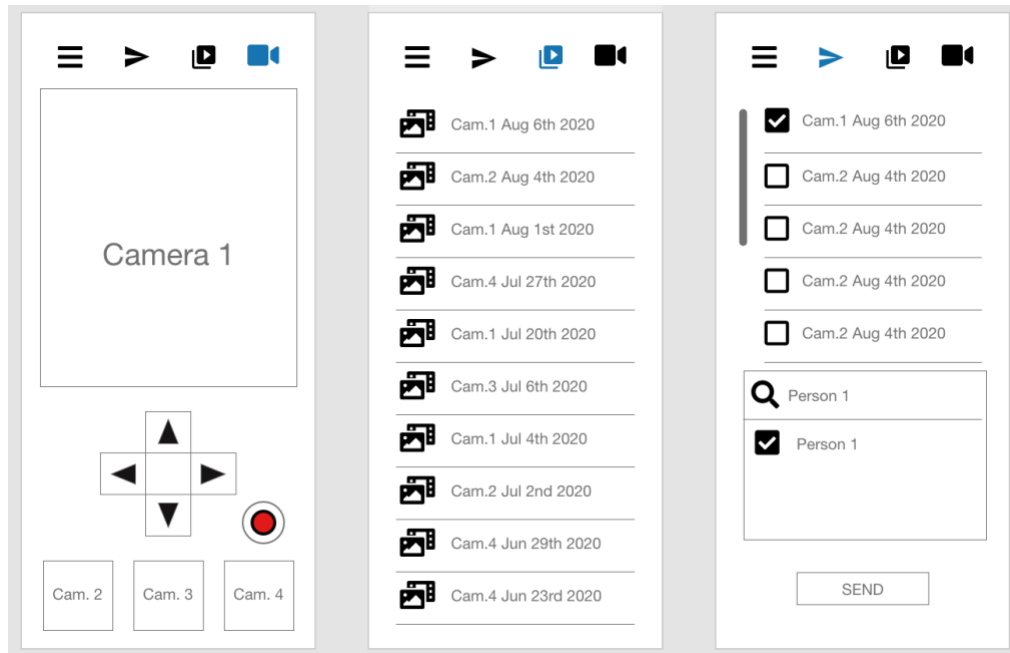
Camera 1

Cam. 2
Cam. 3
Cam. 4

Cam.1 Aug 6th 2020
Cam.2 Aug 4th 2020
Cam.1 Aug 1st 2020
Cam.4 Jul 27th 2020
Cam.1 Jul 20th 2020
Cam.3 Jul 6th 2020
Cam.1 Jul 4th 2020
Cam.2 Jul 2nd 2020
Cam.4 Jun 29th 2020
Cam.4 Jun 23rd 2020

Cam.1 Aug 6th 2020
Cam.2 Aug 4th 2020
Cam.2 Aug 4th 2020
Cam.2 Aug 4th 2020
Cam.2 Aug 4th 2020

Person 1
Person 1

SEND